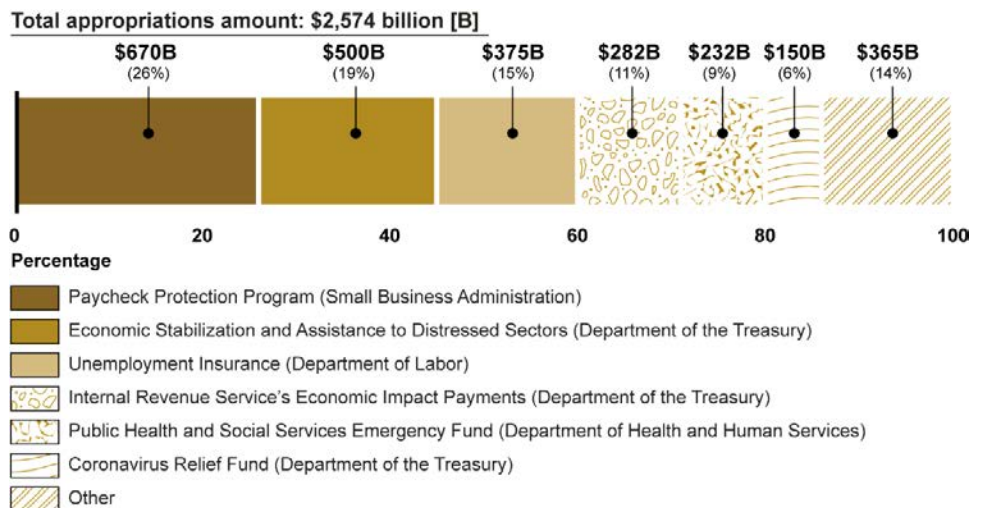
Total appropriations amount: $2,574 billion [B]

$670B
(26%)

$500B
(19%)

$375B
(15%)

$282B
(11%)

$232B
(9%)

$150B
(6%)

$365B
(14%)

0
20
40
60
80
100

Percentage

Paycheck Protection Program (Small Business Administration)

Economic Stabilization and Assistance to Distressed Sectors (Department of the Treasury)

Unemployment Insurance (Department of Labor)

Internal Revenue Service's Economic Impact Payments (Department of the Treasury)

Public Health and Social Services Emergency Fund (Department of Health and Human Services)

Coronavirus Relief Fund (Department of the Treasury)

Other